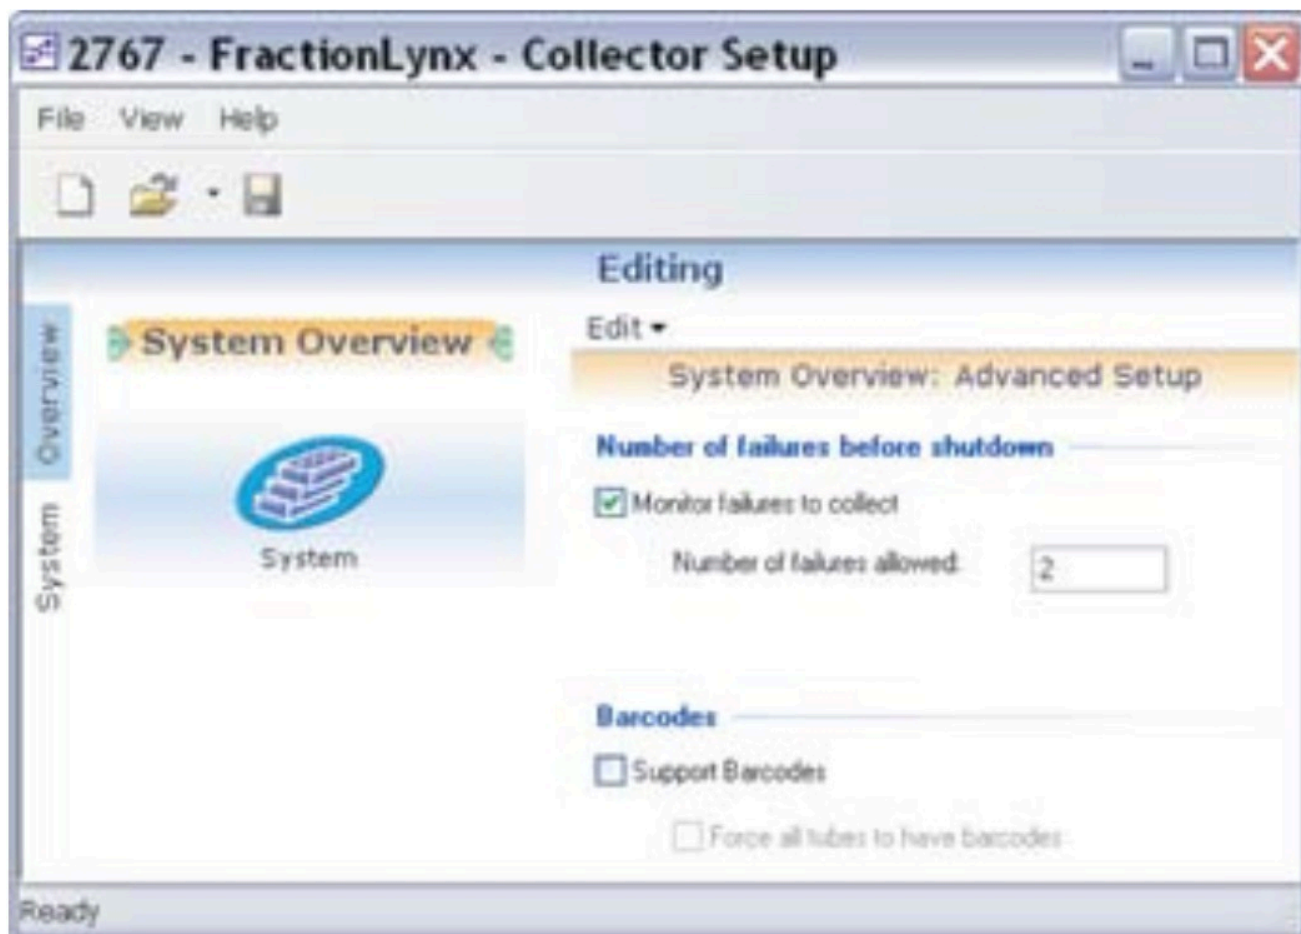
2767 - FractionLynx - Collector Setup

File View Help

Editing

Overview

System

System Overview

System

Edit

System Overview: Advanced Setup

Number of failures before shutdown

Monitor failures to collect

Number of failures allowed: 2

Barcodes

Support Barcodes

Force all tubes to have barcodes

Ready